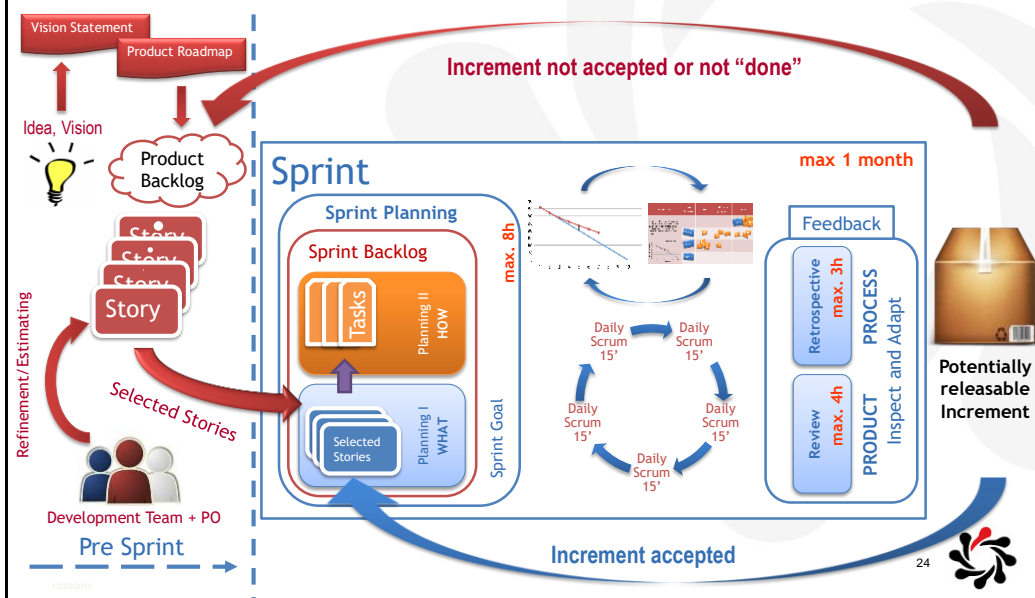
Vision Statement

Product Roadmap

Increment not accepted or not “done”

Idea, Vision

Product Backlog

Story

Story

Story

Story

Refinement/Estimating

Selected Stories

Development Team + PO

Pre Sprint

Sprint

max 1 month

Sprint Planning

Sprint Backlog

max. 8h

Tasks

Planning II HOW

Selected Stories

Planning I WHAT

Sprint Goal

Daily Scrum 15’

Daily Scrum 15’

Daily Scrum 15’

Daily Scrum 15’

Daily Scrum 15’

Feedback

Retrospective max. 3h

PROCESS

Inspect and Adapt

Review max. 4h

PRODUCT

Potentially releasable Increment

Increment accepted

24